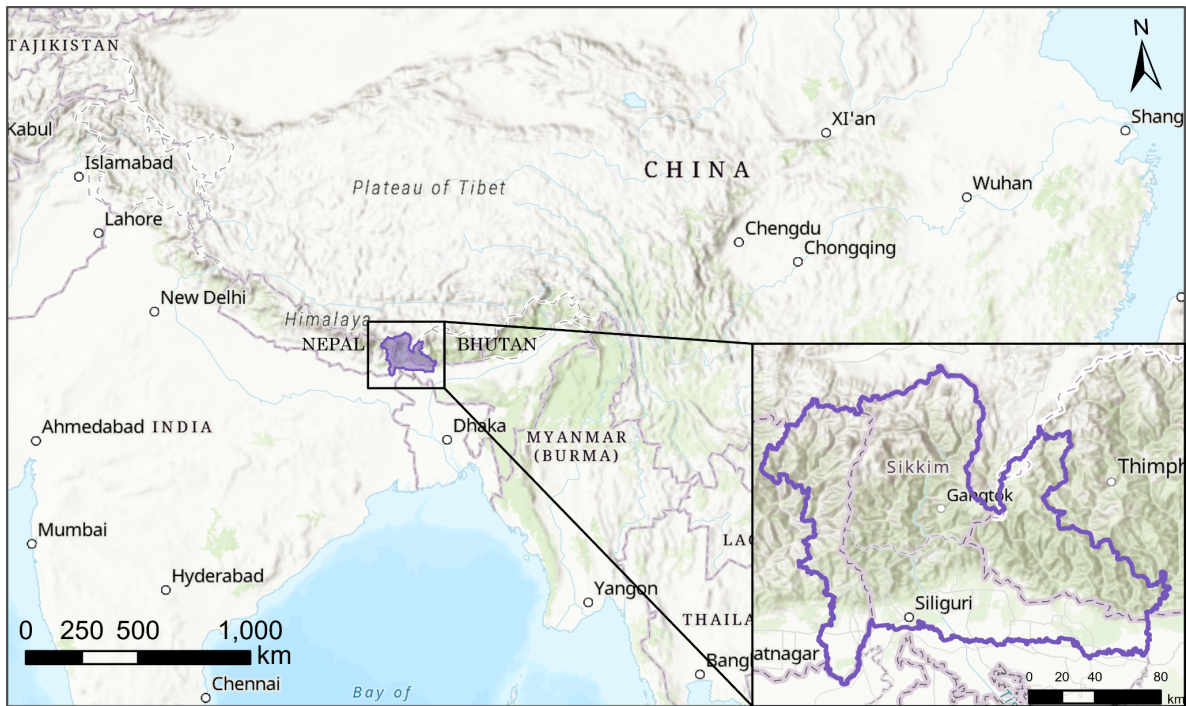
TAJIKISTAN
N
Kabul
Xi'an
Shang
Islamabad
CHINA
Plateau of Tibet
Wuhan
Lahore
Chengdu
Chongqing
New Delhi
Himalaya
NEPAL
BHUTAN
Ahmedabad INDIA
Dhaka
MYANMAR (BURMA)
Sikkim
Thimph
Gangtok
Mumbai
LAO
Hyderabad
Yangon
Siliguri
THAILA
0 250 500 1,000
km
atnagar
Bang
0 20 40 80
km
Chennai
Bay of